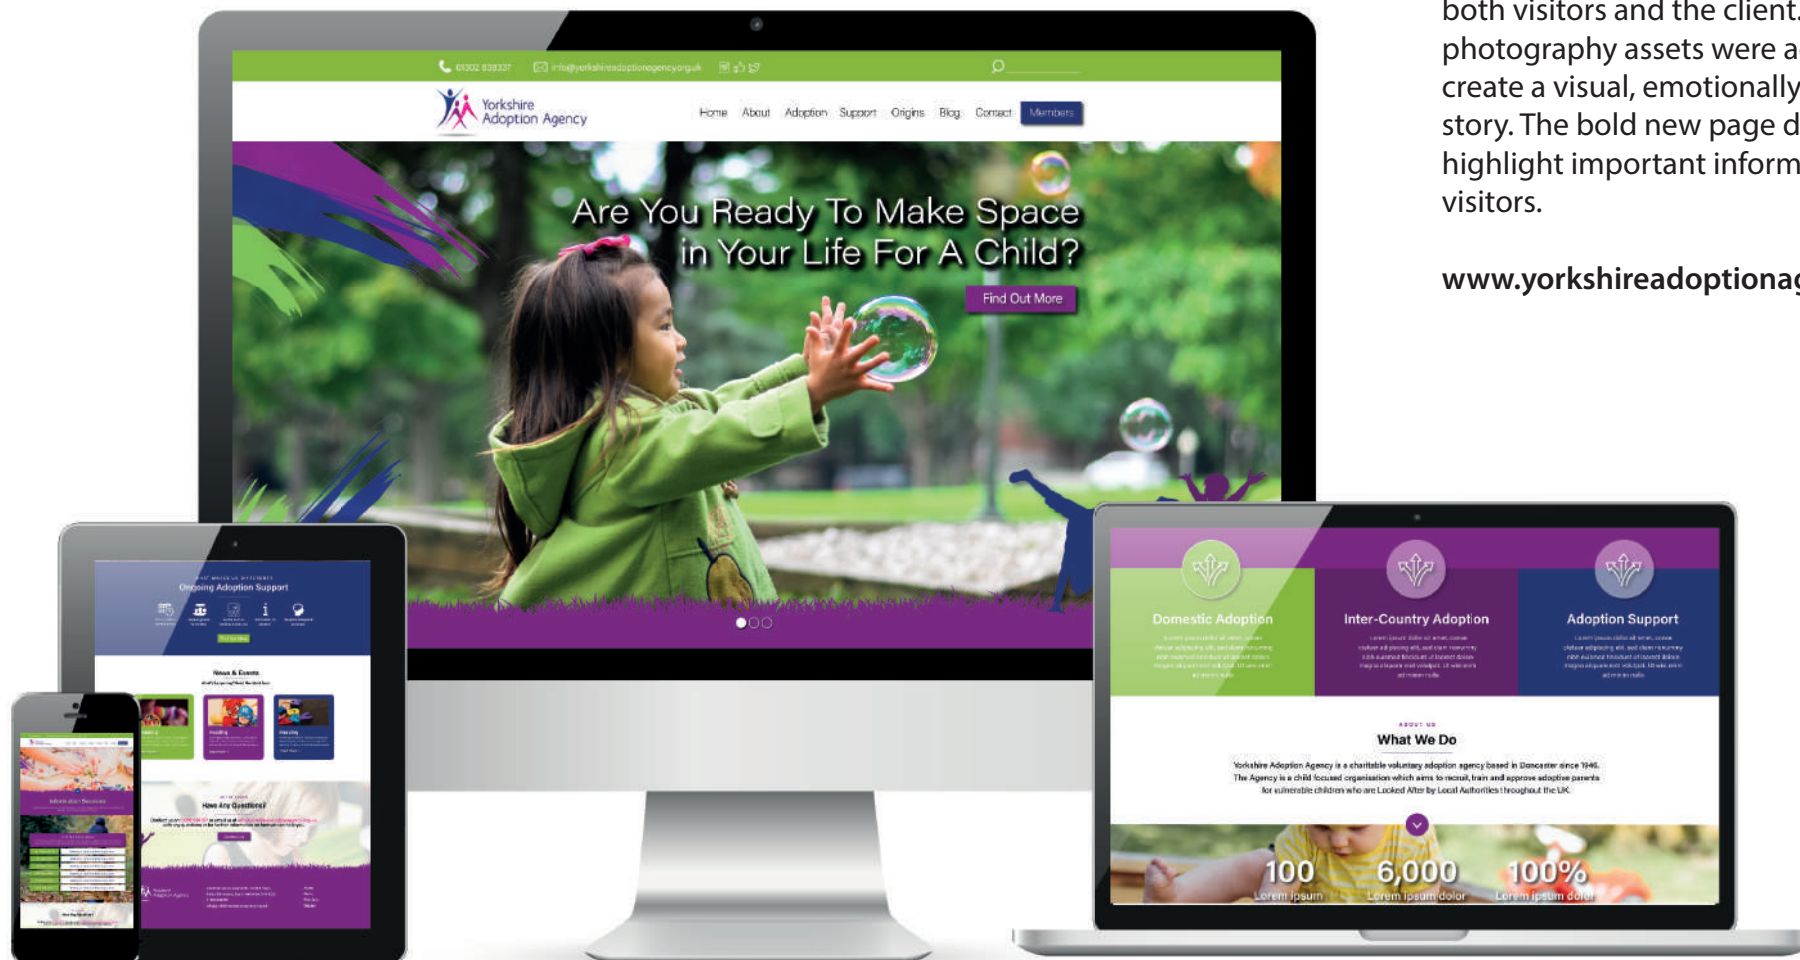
both visitors and the client. photography assets were a create a visual, emotionally story. The bold new page d highlight important inform visitors.

www.yorkshireadoptionag

01302 638337 info@yorkshireadoptionagency.org.uk

Yorkshire Adoption Agency

Home About Adoption Support Origins Blog Contact Members

Are You Ready To Make Space in Your Life For A Child?

Find Out More

Ongoing Adoption Support

News & Events

Have Any Questions?

Domestic Adoption

Inter-Country Adoption

Adoption Support

ABOUT US

What We Do

Yorkshire Adoption Agency is a charitable voluntary adoption agency based in Doncaster since 1946. The Agency is a child focused organisation which aims to recruit, train and approve adoptive parents for vulnerable children who are Looked After by Local Authorities throughout the UK.

100
Lorem ipsum

6,000
Lorem ipsum dolor

100%
Lorem ipsum dolor